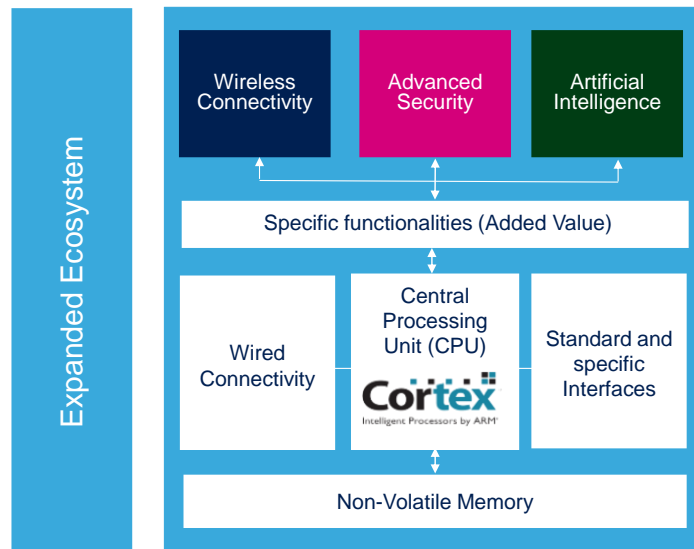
Expanded Ecosystem

Wireless Connectivity

Advanced Security

Artificial Intelligence

Specific functionalities (Added Value)

Wired Connectivity

Central Processing Unit (CPU)

Cortex

Intelligent Processors by ARM®

Standard and specific Interfaces

Non-Volatile Memory